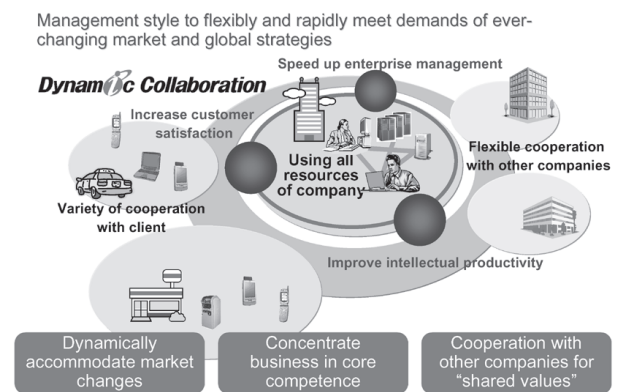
Management style to flexibly and rapidly meet demands of ever-changing market and global strategies

Dynamic Collaboration

Speed up enterprise management

Increase customer satisfaction

Using all resources of company

Flexible cooperation with other companies

Variety of cooperation with client

Improve intellectual productivity

Dynamically accommodate market changes

Concentrate business in core competence

Cooperation with other companies for "shared values"